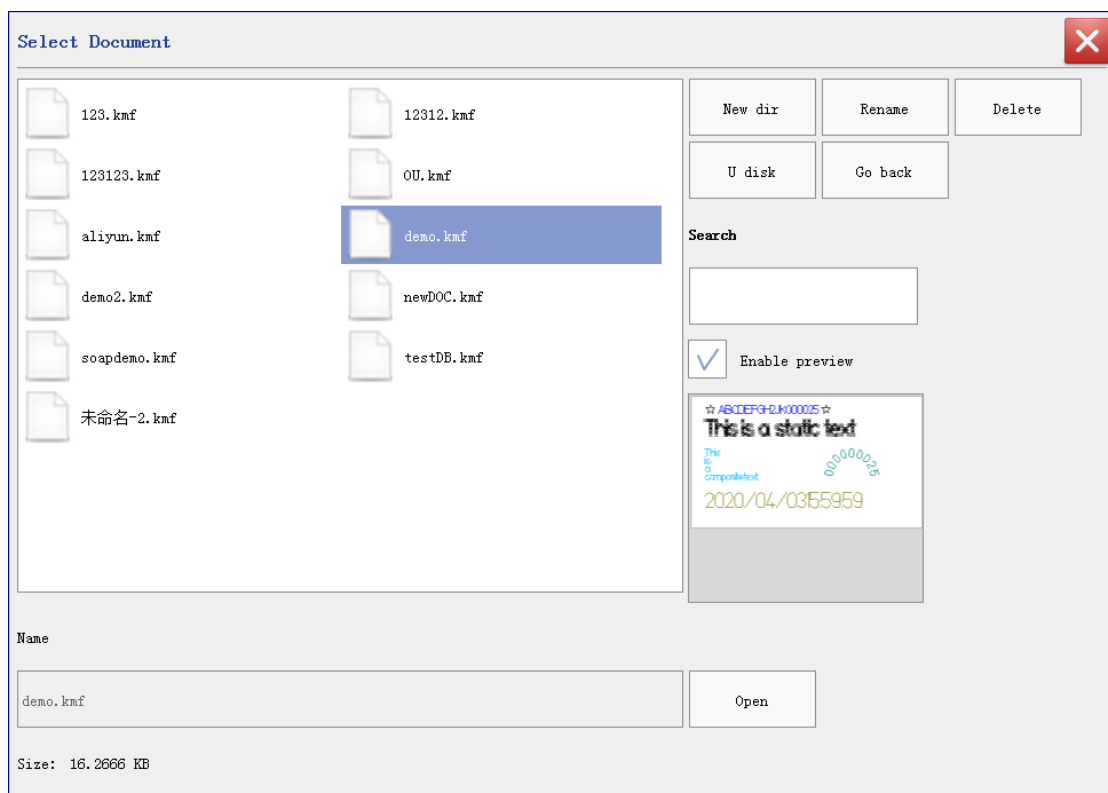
Select Document

123.kmf
12312.kmf
123123.kmf
OU.kmf
aliyun.kmf
demo.kmf
demo2.kmf
newDOC.kmf
soapdemo.kmf
testDB.kmf
未命名-2.kmf

New dir
Rename
Delete
U disk
Go back

Search

Enable preview

☆ ABCDEFGHIJK000025 ☆
This is a static text
This is a compositetext
0000025
2020/04/03155959

Name

demo.kmf

Open

Size: 16.2666 KB